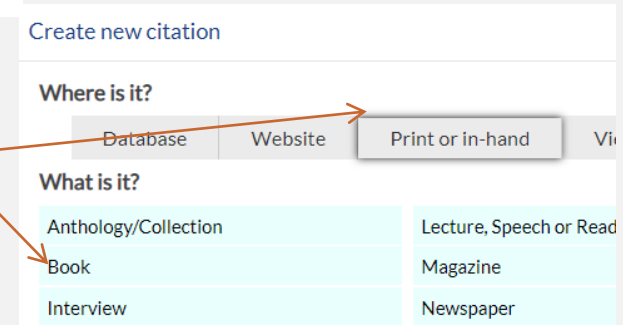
Create new citation

Where is it?

Database | Website | Print or in-hand | Vi

What is it?

| | |
|---|---|
| Anthology/Collection | Lecture, Speech or Read |
| Book | Magazine |
| Interview | Newspaper |